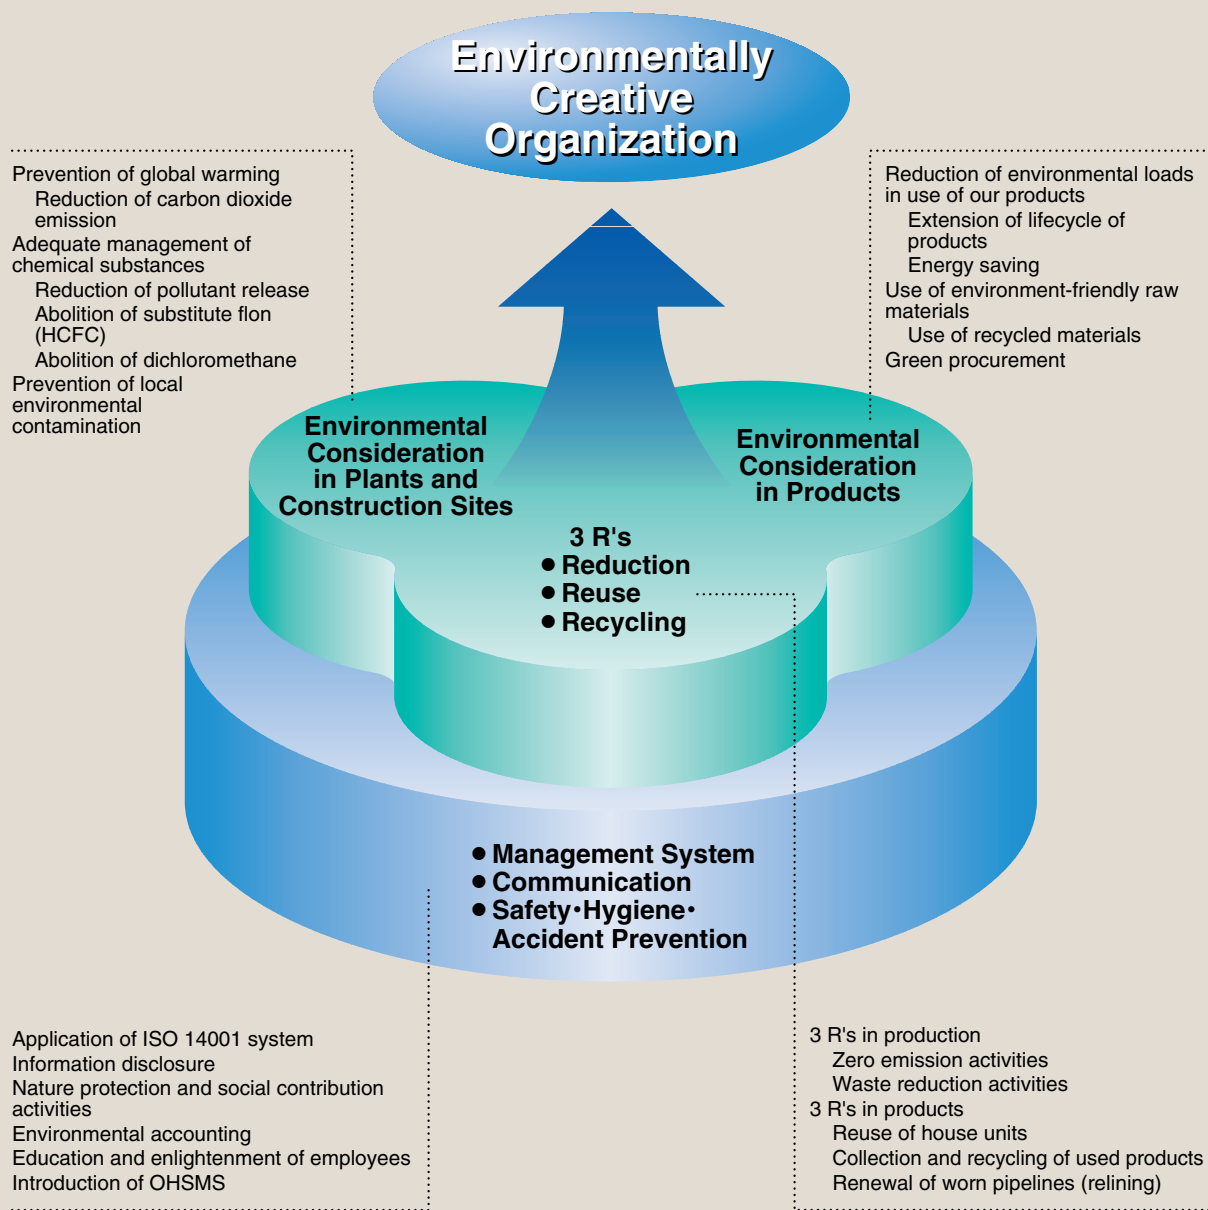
Environmentally Creative Organization

Prevention of global warming
Reduction of carbon dioxide emission
Adequate management of chemical substances
Reduction of pollutant release
Abolition of substitute flon (HCFC)
Abolition of dichloromethane
Prevention of local environmental contamination

Reduction of environmental loads in use of our products
Extension of lifecycle of products
Energy saving
Use of environment-friendly raw materials
Use of recycled materials
Green procurement

Environmental Consideration in Plants and Construction Sites

Environmental Consideration in Products

3 R's
● Reduction
● Reuse
● Recycling

● Management System
● Communication
● Safety･Hygiene･ Accident Prevention

Application of ISO 14001 system
Information disclosure
Nature protection and social contribution activities
Environmental accounting
Education and enlightenment of employees
Introduction of OHSMS

3 R's in production
Zero emission activities
Waste reduction activities
3 R's in products
Reuse of house units
Collection and recycling of used products
Renewal of worn pipelines (relining)